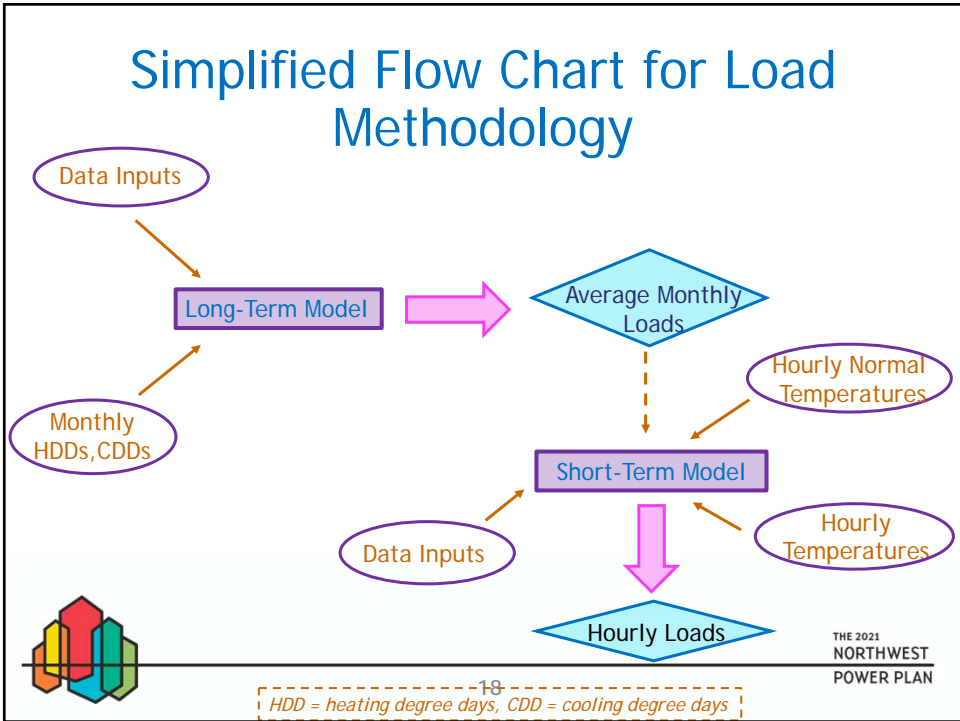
Simplified Flow Chart for Load Methodology

Data Inputs

Long-Term Model

Average Monthly Loads

Monthly HDDs,CDDs

Hourly Normal Temperatures

Short-Term Model

Data Inputs

Hourly Temperatures

Hourly Loads

THE 2021 NORTHWEST POWER PLAN

18

HDD = heating degree days, CDD = cooling degree days